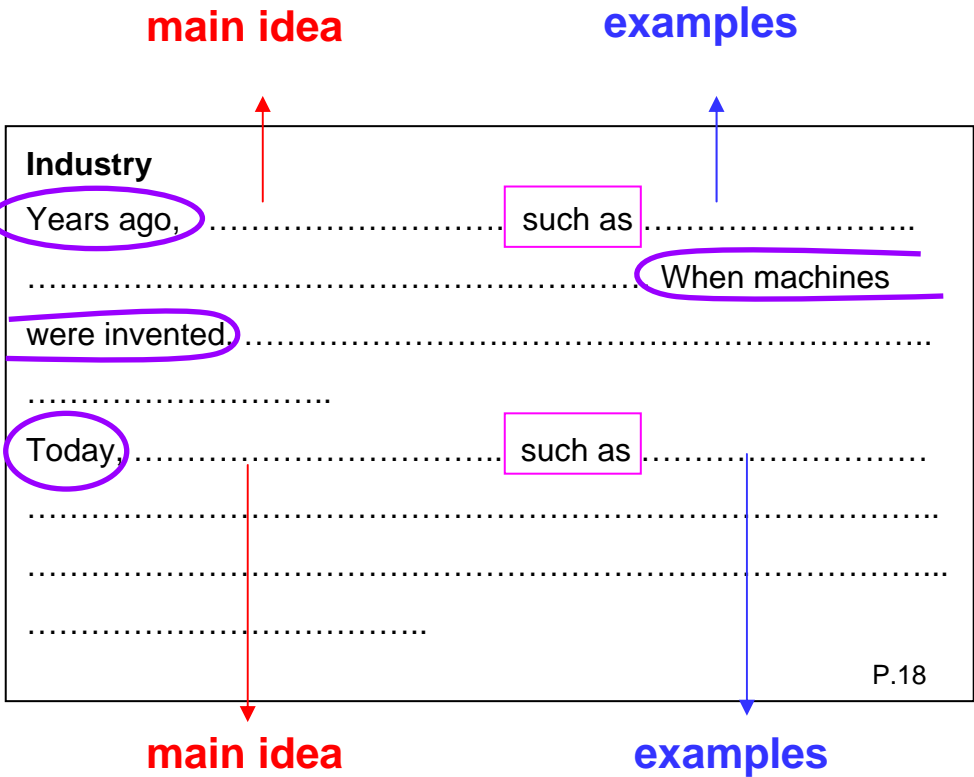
main idea

examples

**Industry**

Years ago, ………………………… such as ……………………….
………………………………………………… When machines were invented. …………………………………………………………..
………………………..

Today, ……………………………. such as ……………………….
……………………………………………………………………….
……………………………………………………………………….
……………………………….

P.18

main idea

examples